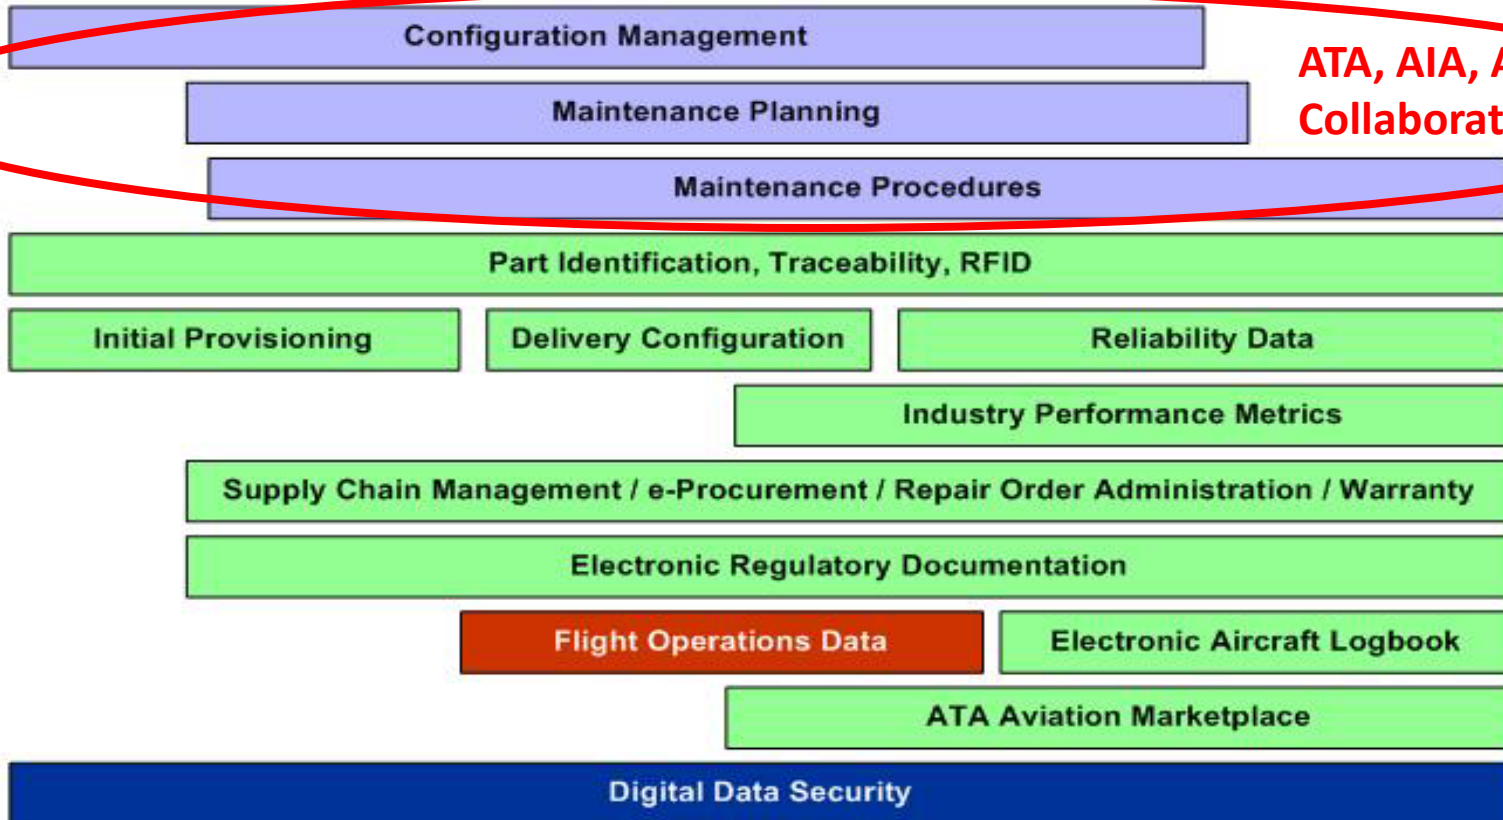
Configuration Management

ATA, AIA, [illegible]
Collaborat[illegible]

Maintenance Planning

Maintenance Procedures

Part Identification, Traceability, RFID

Initial Provisioning

Delivery Configuration

Reliability Data

Industry Performance Metrics

Supply Chain Management / e-Procurement / Repair Order Administration / Warranty

Electronic Regulatory Documentation

Flight Operations Data

Electronic Aircraft Logbook

ATA Aviation Marketplace

Digital Data Security